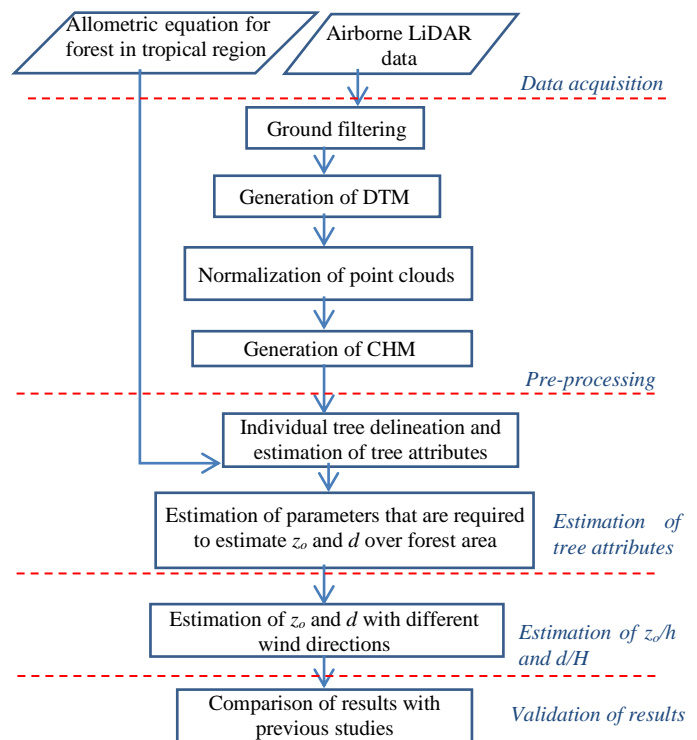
Allometric equation for forest in tropical region

Airborne LiDAR data

Data acquisition

Ground filtering

Generation of DTM

Normalization of point clouds

Generation of CHM

Pre-processing

Individual tree delineation and estimation of tree attributes

Estimation of parameters that are required to estimate $z_o$ and $d$ over forest area

Estimation of tree attributes

Estimation of $z_o$ and $d$ with different wind directions

Estimation of $z_o/h$ and $d/H$

Comparison of results with previous studies

Validation of results